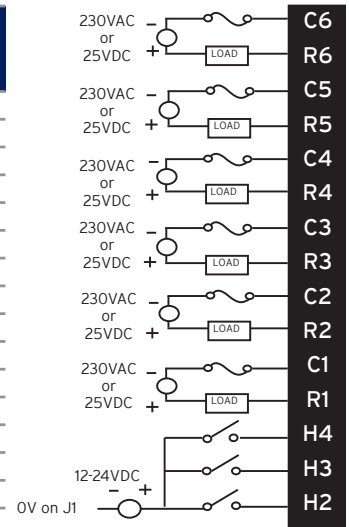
230VAC or 25VDC – + LOAD C6 R6

230VAC or 25VDC – + LOAD C5 R5

230VAC or 25VDC – + LOAD C4 R4

230VAC or 25VDC – + LOAD C3 R3

230VAC or 25VDC – + LOAD C2 R2

230VAC or 25VDC – + LOAD C1 R1

H4

H3

12-24VDC – +

0V on J1

H2